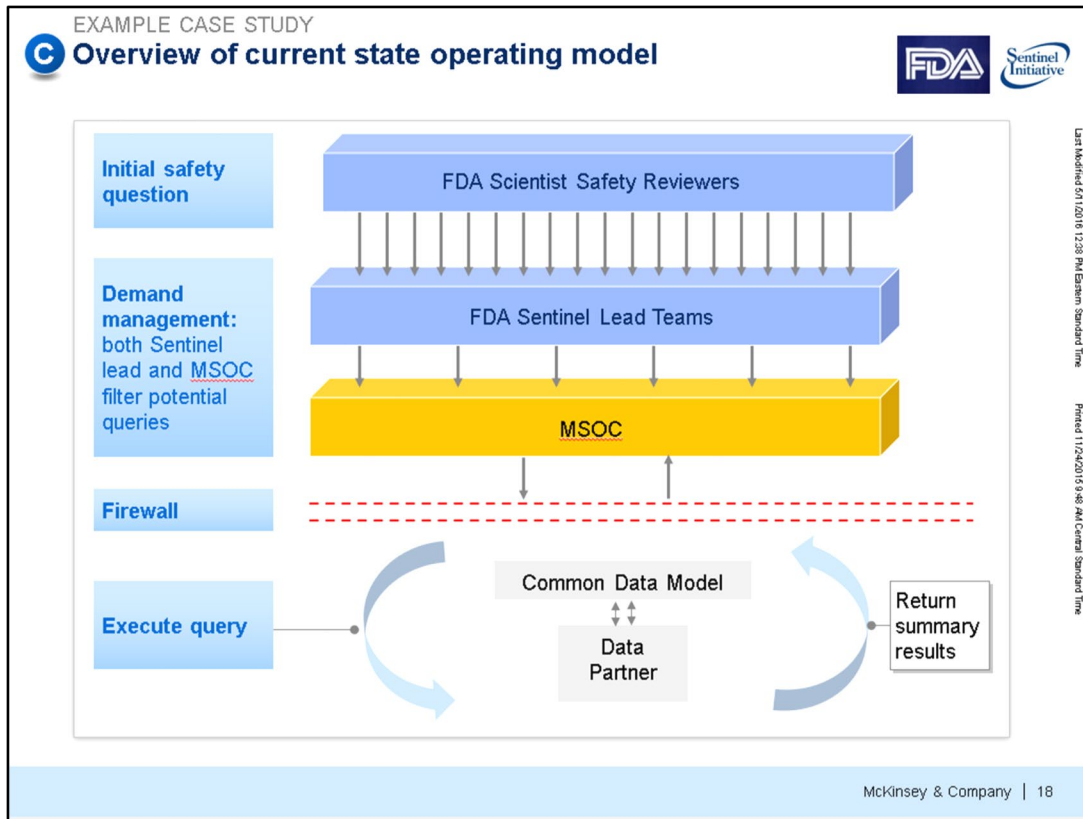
EXAMPLE CASE STUDY

C Overview of current state operating model

FDA

Sentinel Initiative

Initial safety question

FDA Scientist Safety Reviewers

Demand management: both Sentinel lead and MSOC filter potential queries

FDA Sentinel Lead Teams

MSOC

Firewall

Execute query

Common Data Model

Data Partner

Return summary results

Last Modified 5/11/2016 12:38 PM Eastern Standard Time

Printed 11/24/2015 9:48 AM Central Standard Time

McKinsey & Company | 18